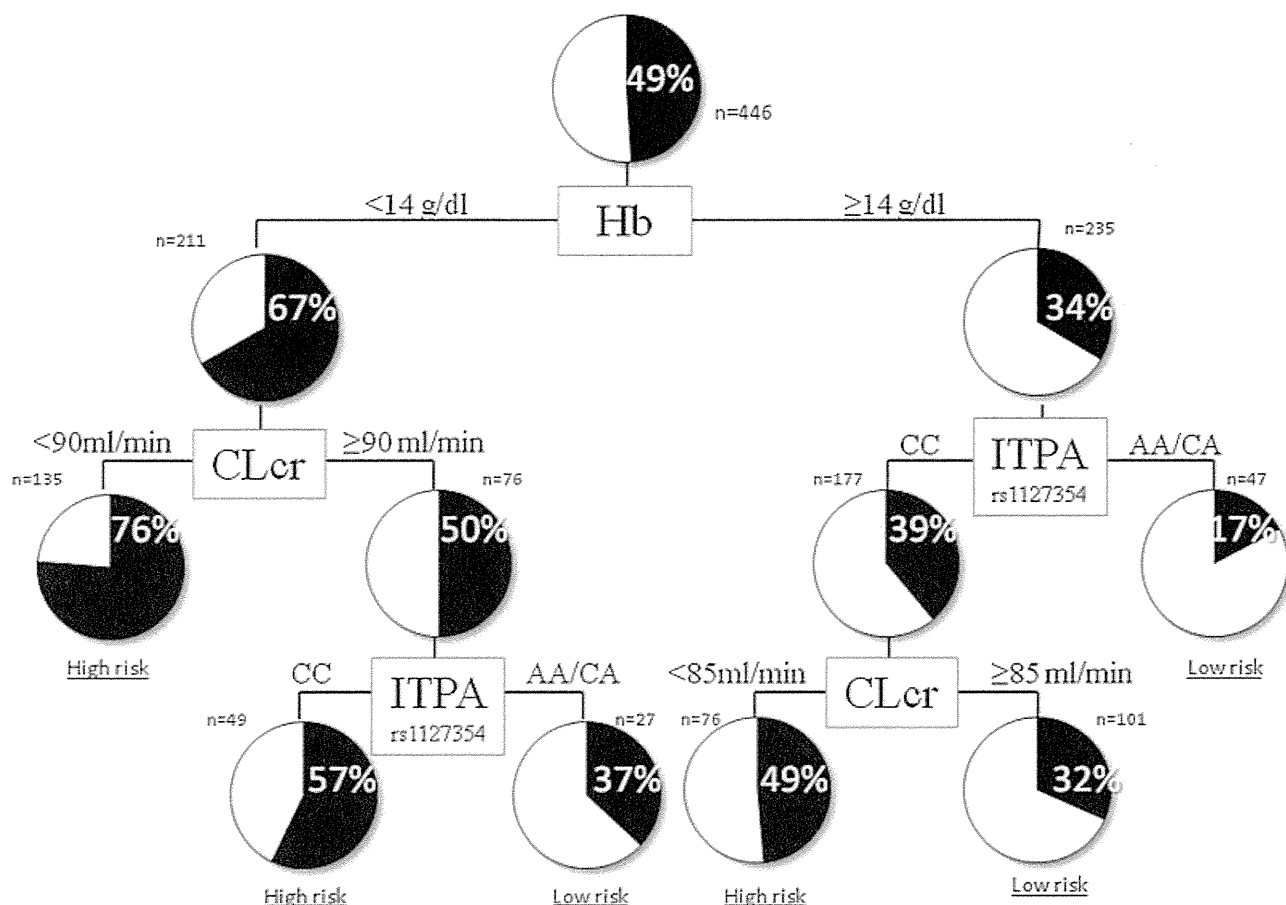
49%
n=446

<14 g/dl
Hb
≥14 g/dl

n=211
67%

n=235
34%

<90ml/min
CLcr
≥90 ml/min

n=135
76%
High risk

n=76
50%

CC
ITPA
rs1127354
AA/CA

n=49
57%
High risk

n=27
37%
Low risk

CC
ITPA
rs1127354
AA/CA

n=177
39%

n=47
17%
Low risk

<85ml/min
CLcr
≥85 ml/min

n=76
49%
High risk

n=101
32%
Low risk